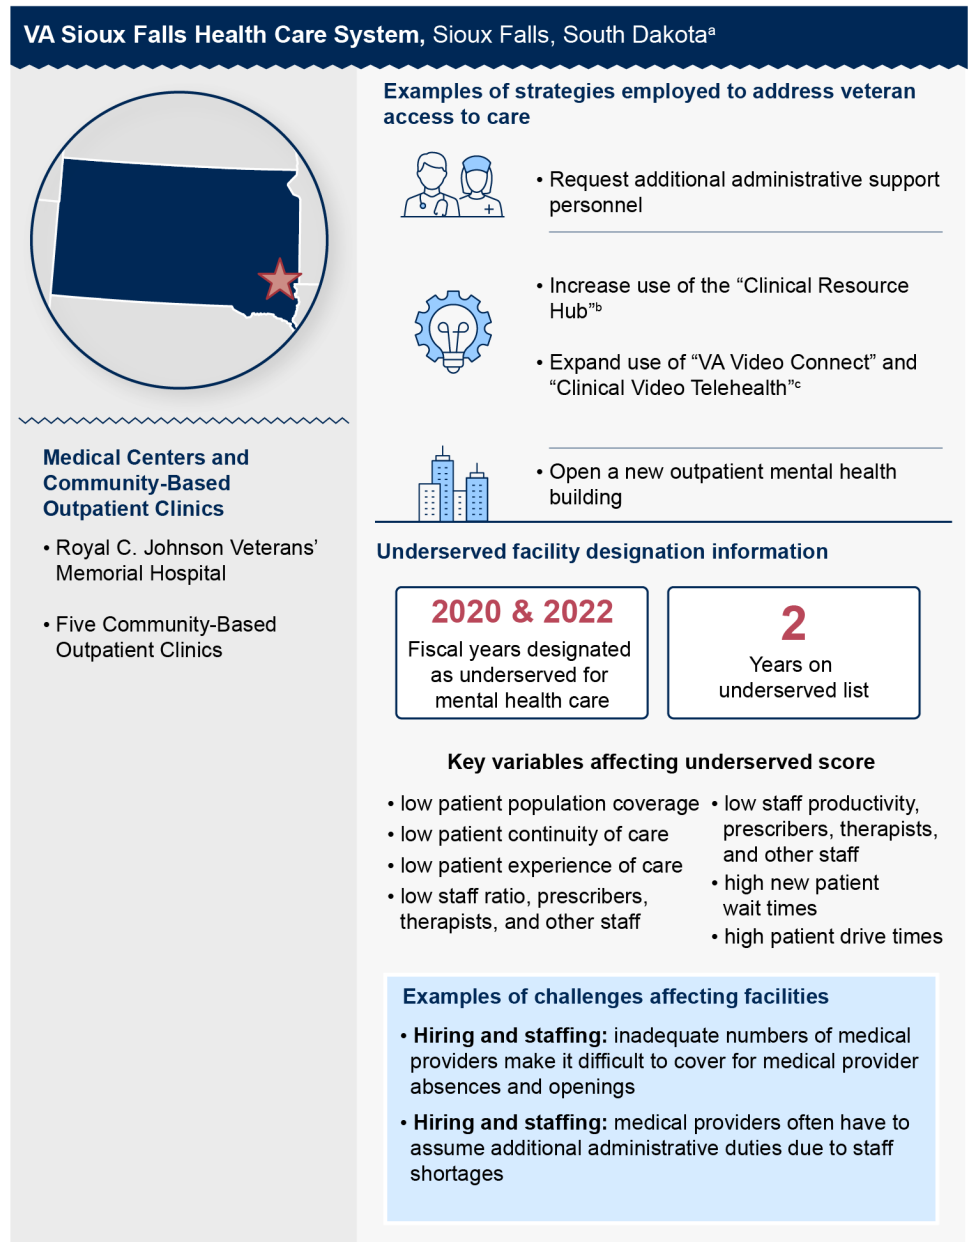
VA Sioux Falls Health Care System, Sioux Falls, South Dakota$^{a}$

Medical Centers and Community-Based Outpatient Clinics

• Royal C. Johnson Veterans' Memorial Hospital

• Five Community-Based Outpatient Clinics

Examples of strategies employed to address veteran access to care

• Request additional administrative support personnel

• Increase use of the "Clinical Resource Hub"$^{b}$

• Expand use of "VA Video Connect" and "Clinical Video Telehealth"$^{c}$

• Open a new outpatient mental health building

Underserved facility designation information

2020 & 2022
Fiscal years designated as underserved for mental health care

2
Years on underserved list

Key variables affecting underserved score

• low patient population coverage
• low patient continuity of care
• low patient experience of care
• low staff ratio, prescribers, therapists, and other staff
• low staff productivity, prescribers, therapists, and other staff
• high new patient wait times
• high patient drive times

Examples of challenges affecting facilities

• Hiring and staffing: inadequate numbers of medical providers make it difficult to cover for medical provider absences and openings

• Hiring and staffing: medical providers often have to assume additional administrative duties due to staff shortages